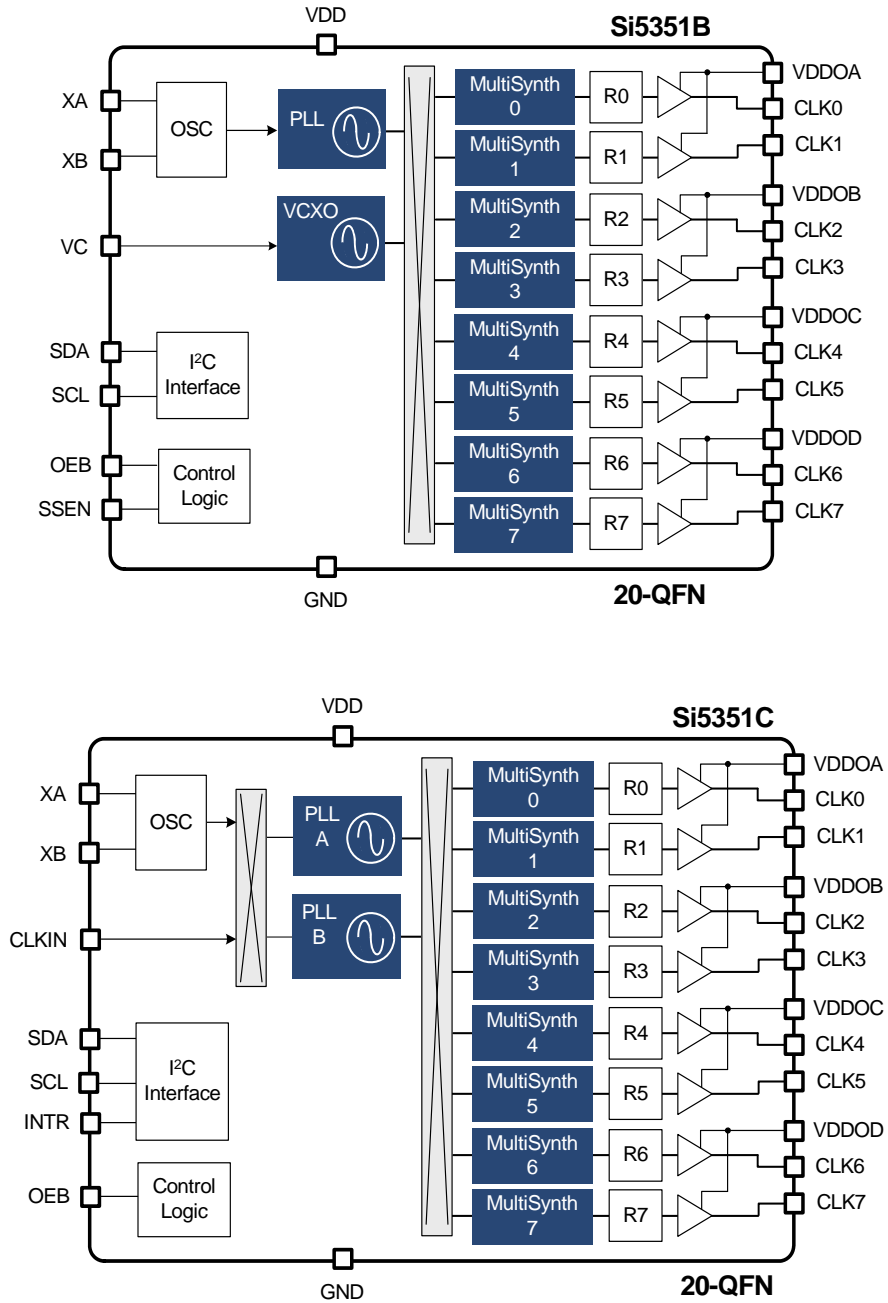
VDD

Si5351B

XA
XB
OSC
PLL
VCXO
VC
SDA
SCL
$I^2C$ Interface
OEB
SSEN
Control Logic

MultiSynth 0
MultiSynth 1
MultiSynth 2
MultiSynth 3
MultiSynth 4
MultiSynth 5
MultiSynth 6
MultiSynth 7

R0
R1
R2
R3
R4
R5
R6
R7

VDDOA
CLK0
CLK1
VDDOB
CLK2
CLK3
VDDOC
CLK4
CLK5
VDDOD
CLK6
CLK7

GND

20-QFN

VDD

Si5351C

XA
XB
OSC
PLL A
PLL B
CLKIN
SDA
SCL
INTR
$I^2C$ Interface
OEB
Control Logic

MultiSynth 0
MultiSynth 1
MultiSynth 2
MultiSynth 3
MultiSynth 4
MultiSynth 5
MultiSynth 6
MultiSynth 7

R0
R1
R2
R3
R4
R5
R6
R7

VDDOA
CLK0
CLK1
VDDOB
CLK2
CLK3
VDDOC
CLK4
CLK5
VDDOD
CLK6
CLK7

GND

20-QFN